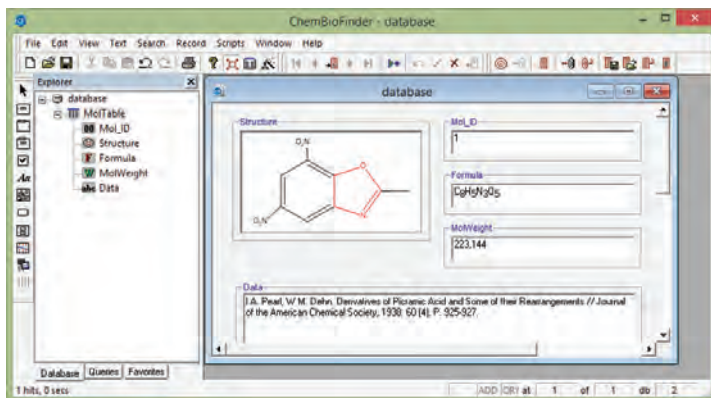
ChemBioFinder - database

File Edit View Text Search Record Scripts Window Help

Explorer

database
MolTable
Mol_ID
Structure
Formula
MolWeight
Data

database

Structure

$O_2N$

$O_2N$

Mol_ID
1

Formula
$C_8H_5N_3O_5$

MolWeight
223.144

Data
I.A. Pearl, W.M. Dehn. Derivatives of Picramic Acid and Some of their Rearrangements // Journal of the American Chemical Society, 1938. 60 (4). P. 925-927.

Database Queries Favorites

1 hits, 0 secs

ADD CRY at 1 of 1 db 2